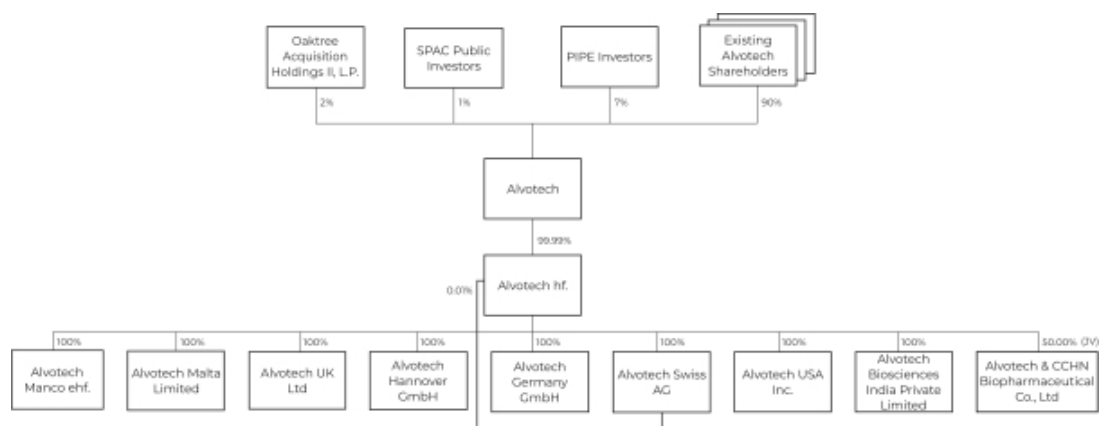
Oaktree Acquisition Holdings II, L.P.

SPAC Public Investors

PIPE Investors

Existing Alvotech Shareholders

2%

1%

7%

90%

Alvotech

99.99%

Alvotech hf.

0.01%

100%

100%

100%

100%

100%

100%

100%

100%

50.00% (JV)

Alvotech Manco ehf.

Alvotech Malta Limited

Alvotech UK Ltd

Alvotech Hannover GmbH

Alvotech Germany GmbH

Alvotech Swiss AG

Alvotech USA Inc.

Alvotech Biosciences India Private Limited

Alvotech & CCHN Biopharmaceutical Co., Ltd